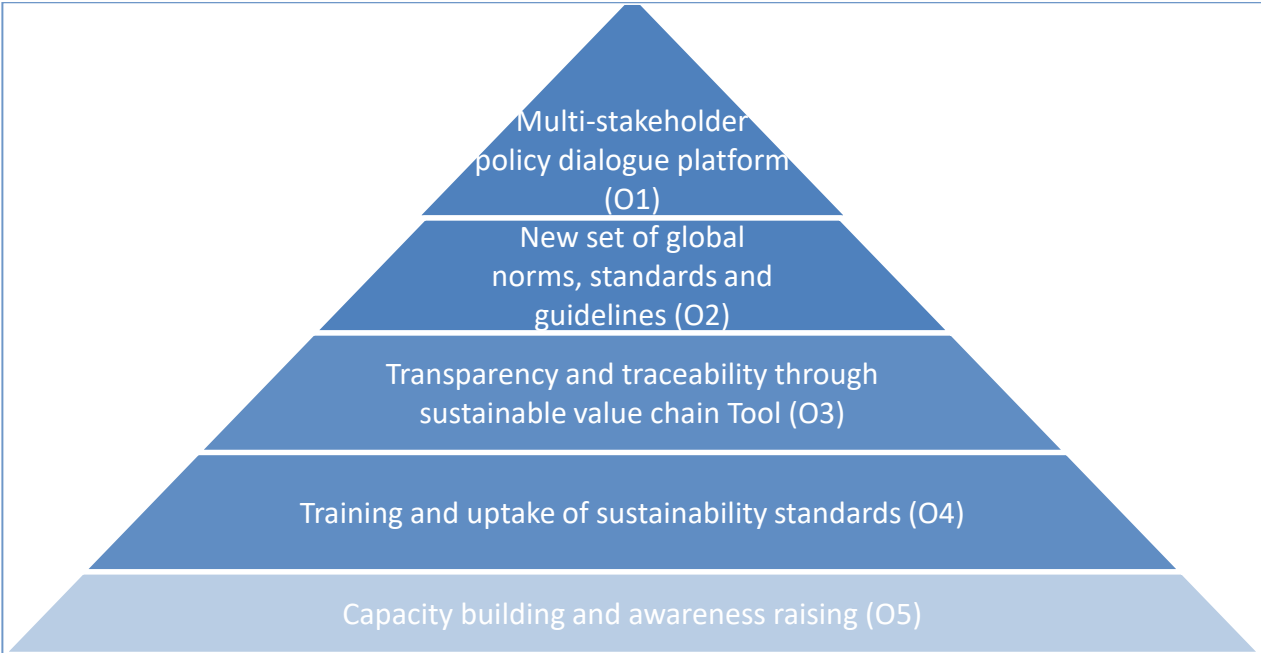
Multi-stakeholder policy dialogue platform (O1)

New set of global norms, standards and guidelines (O2)

Transparency and traceability through sustainable value chain Tool (O3)

Training and uptake of sustainability standards (O4)

Capacity building and awareness raising (O5)